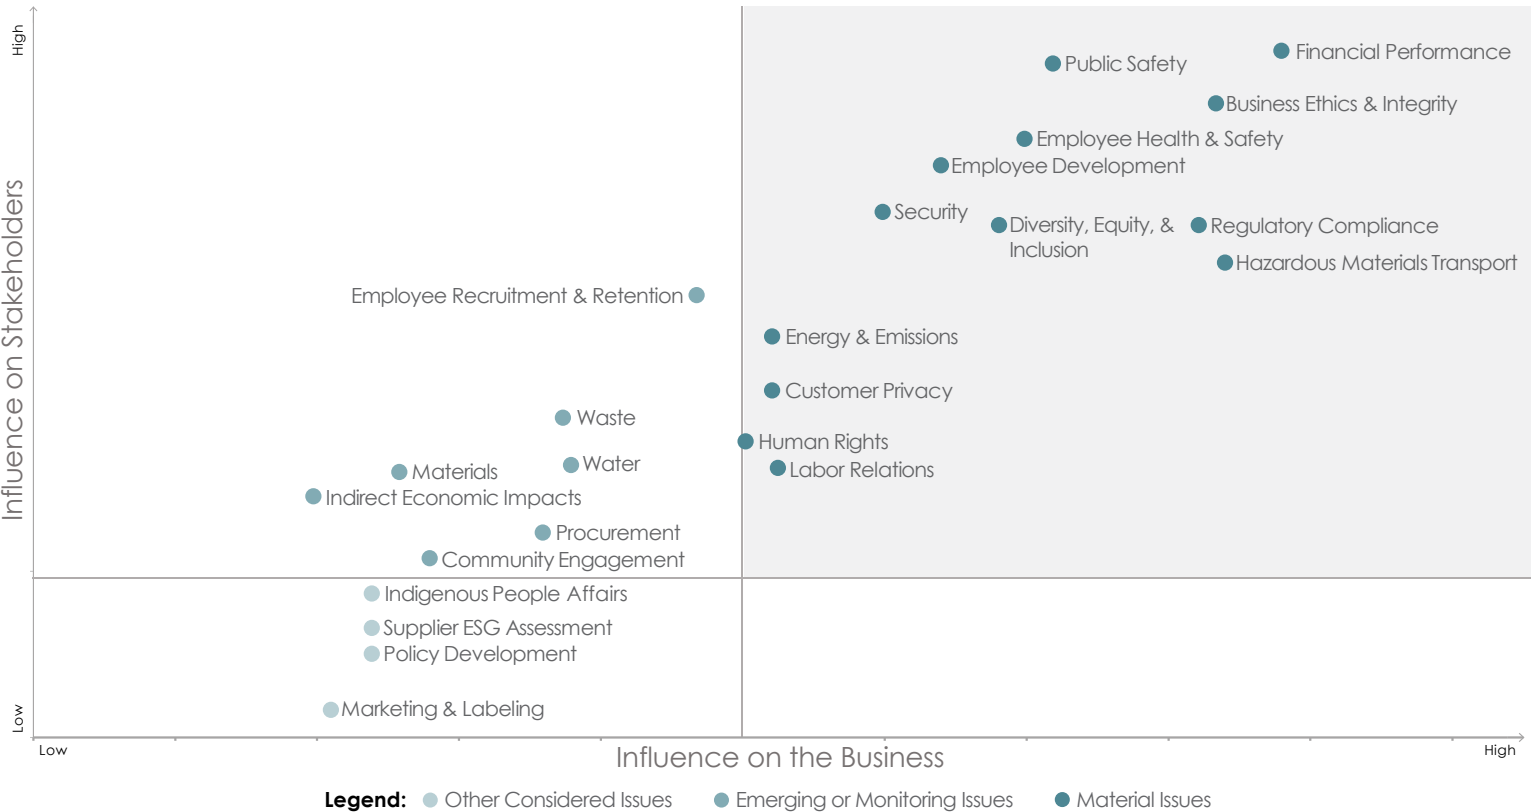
High

Influence on Stakeholders

Low

Public Safety
Financial Performance
Business Ethics & Integrity
Employee Health & Safety
Employee Development
Security
Diversity, Equity, & Inclusion
Regulatory Compliance
Hazardous Materials Transport
Employee Recruitment & Retention
Energy & Emissions
Customer Privacy
Waste
Human Rights
Labor Relations
Materials
Water
Indirect Economic Impacts
Procurement
Community Engagement
Indigenous People Affairs
Supplier ESG Assessment
Policy Development
Marketing & Labeling

Low
Influence on the Business
High

Legend: Other Considered Issues Emerging or Monitoring Issues Material Issues